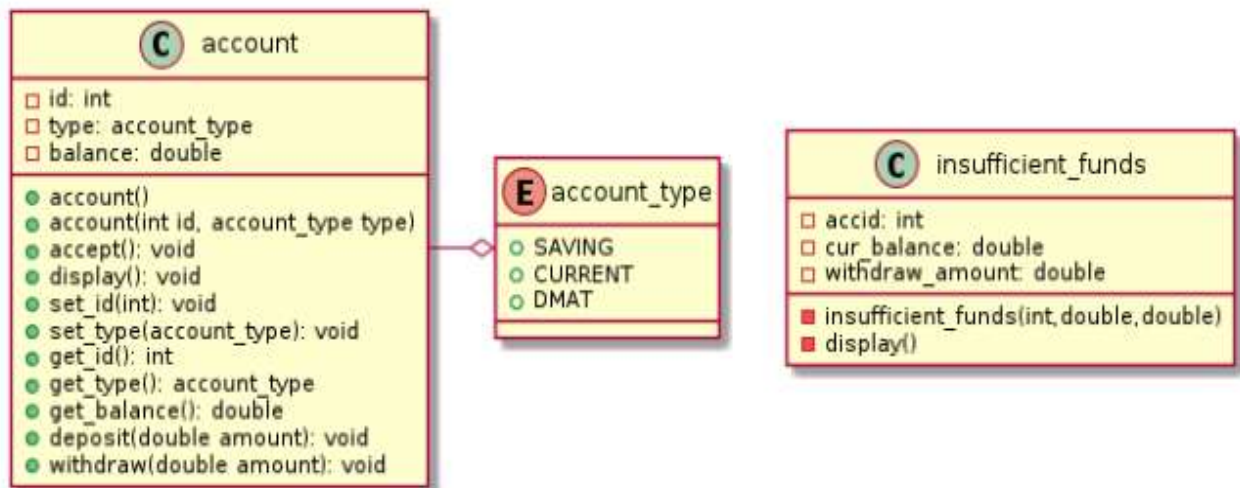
C account

id: int
type: account_type
balance: double

account()
account(int id, account_type type)
accept(): void
display(): void
set_id(int): void
set_type(account_type): void
get_id(): int
get_type(): account_type
get_balance(): double
deposit(double amount): void
withdraw(double amount): void

E account_type

SAVING
CURRENT
DMAT

C insufficient_funds

accid: int
cur_balance: double
withdraw_amount: double

insufficient_funds(int,double,double)
display()